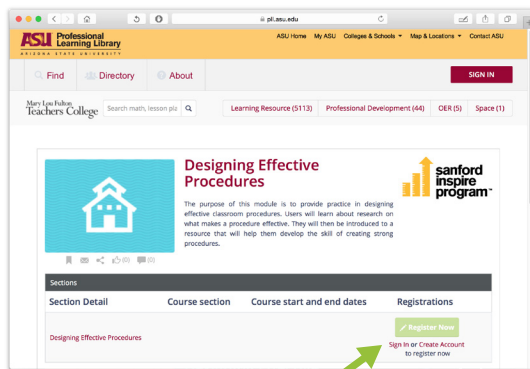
pll.asu.edu

ASU Professional Learning Library
ARIZONA STATE UNIVERSITY

ASU Home My ASU Colleges & Schools Map & Locations Contact ASU

Find Directory About

SIGN IN

Mary Lou Fulton Teachers College

Search math, lesson pla

Learning Resource (5113) Professional Development (44) OER (5) Space (1)

Designing Effective Procedures

The purpose of this module is to provide practice in designing effective classroom procedures. Users will learn about research on what makes a procedure effective. They will then be introduced to a resource that will help them develop the skill of creating strong procedures.

sanford inspire program™

(0) (0)

Sections

| Section Detail | Course section | Course start and end dates | Registrations |
|---|---|---|---|
| Designing Effective Procedures | | | Register Now<br>Sign In or Create Account to register now |